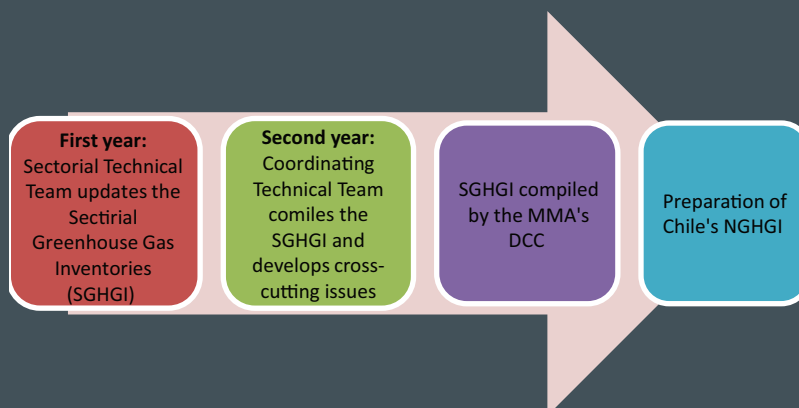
First year: Sectorial Technical Team updates the Sectirial Greenhouse Gas Inventories (SGHGI)

Second year: Coordinating Technical Team comiles the SGHGI and develops cross-cutting issues

SGHGI compiled by the MMA's DCC

Preparation of Chile's NGHGI